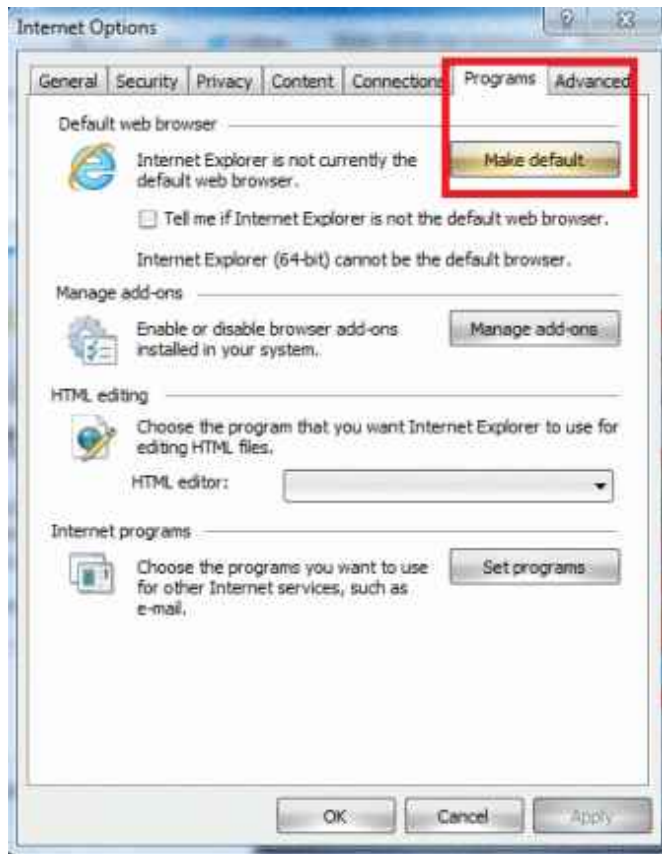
Internet Options

?

General | Security | Privacy | Content | Connections | Programs | Advanced

Default web browser

Internet Explorer is not currently the default web browser.

Make default

Tell me if Internet Explorer is not the default web browser.

Internet Explorer (64-bit) cannot be the default browser.

Manage add-ons

Enable or disable browser add-ons installed in your system.

Manage add-ons

HTML editing

Choose the program that you want Internet Explorer to use for editing HTML files.

HTML editor:

Internet programs

Choose the programs you want to use for other Internet services, such as e-mail.

Set programs

OK | Cancel | Apply